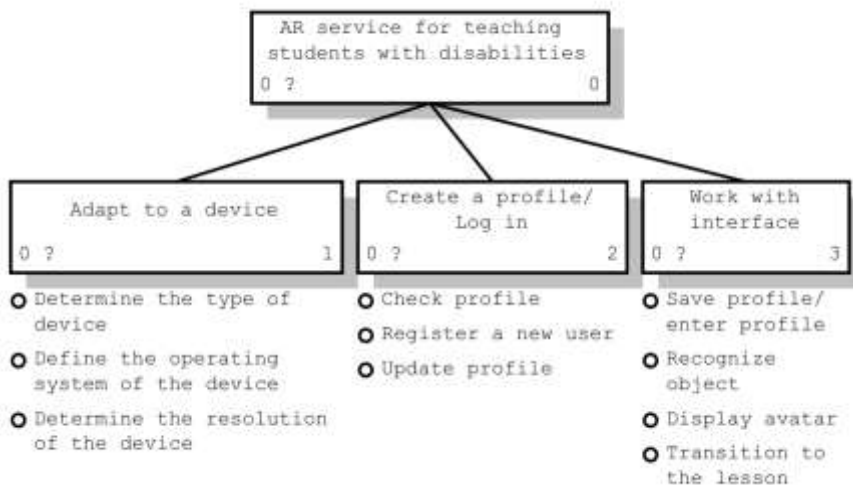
AR service for teaching students with disabilities
0 ? 0

Adapt to a device
0 ? 1

Determine the type of device
Define the operating system of the device
Determine the resolution of the device

Create a profile/ Log in
0 ? 2

Check profile
Register a new user
Update profile

Work with interface
0 ? 3

Save profile/ enter profile
Recognize object
Display avatar
Transition to the lesson